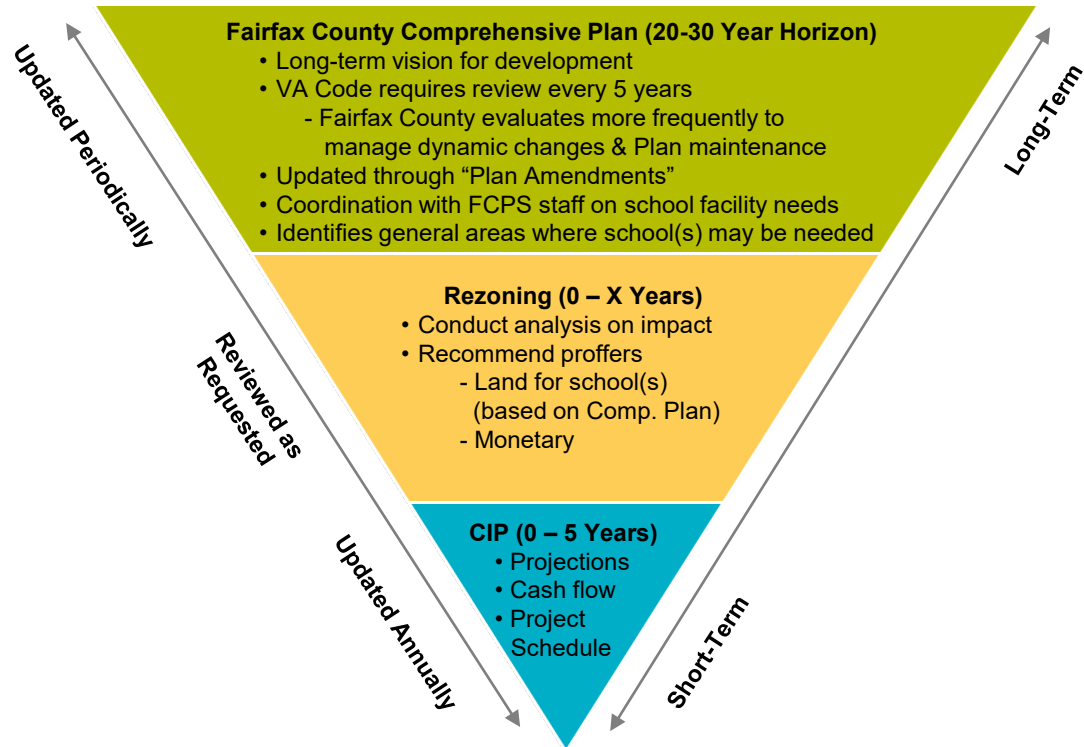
Fairfax County Comprehensive Plan (20-30 Year Horizon)
• Long-term vision for development
• VA Code requires review every 5 years
- Fairfax County evaluates more frequently to manage dynamic changes & Plan maintenance
• Updated through "Plan Amendments"
• Coordination with FCPS staff on school facility needs
• Identifies general areas where school(s) may be needed

Rezoning (0 – X Years)
• Conduct analysis on impact
• Recommend proffers
- Land for school(s) (based on Comp. Plan)
- Monetary

CIP (0 – 5 Years)
• Projections
• Cash flow
• Project Schedule

Updated Periodically

Reviewed as Requested

Updated Annually

Long-Term

Short-Term